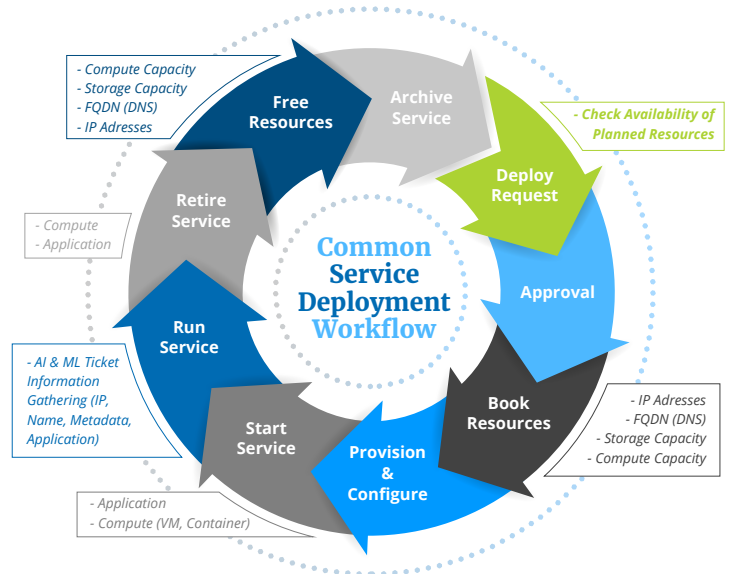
Common Service Deployment Workflow

Free Resources

- Compute Capacity
- Storage Capacity
- FQDN (DNS)
- IP Adresses

Archive Service

Deploy Request

- Check Availability of Planned Resources

Approval

Book Resources

- IP Adresses
- FQDN (DNS)
- Storage Capacity
- Compute Capacity

Provision & Configure

Start Service

- Application
- Compute (VM, Container)

Run Service

- AI & ML Ticket Information Gathering (IP, Name, Metadata, Application)

Retire Service

- Compute
- Application